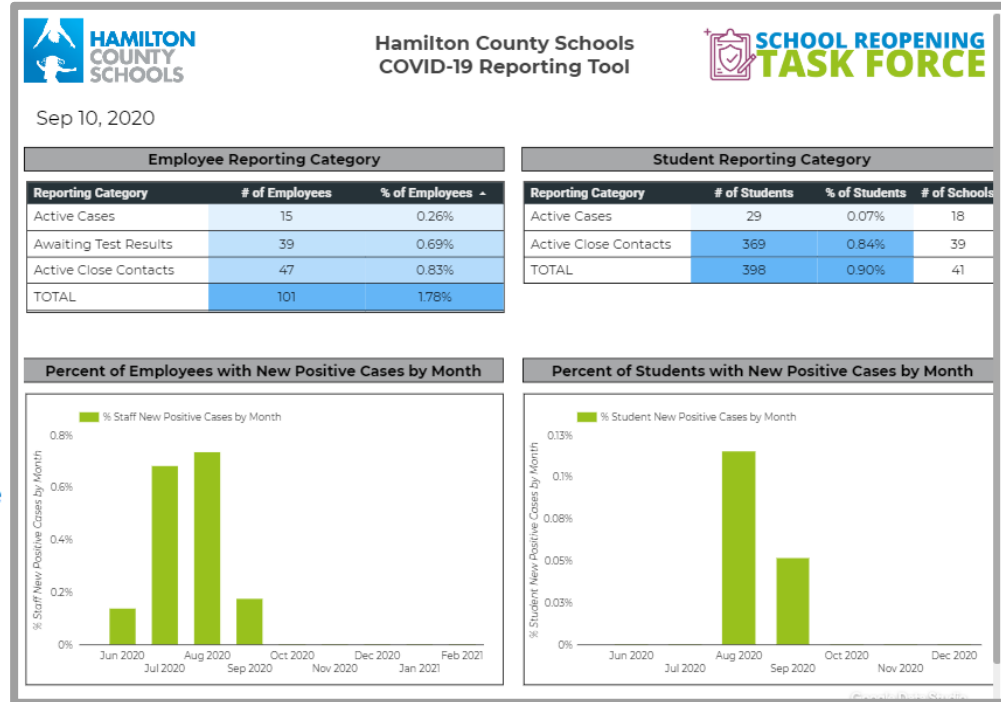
HAMILTON COUNTY SCHOOLS

Hamilton County Schools
COVID-19 Reporting Tool

SCHOOL REOPENING
TASK FORCE

Sep 10, 2020

Employee Reporting Category

| Reporting Category | # of Employees | % of Employees ▲ |
|---|---|---|
| Active Cases | 15 | 0.26% |
| Awaiting Test Results | 39 | 0.69% |
| Active Close Contacts | 47 | 0.83% |
| TOTAL | 101 | 1.78% |

Student Reporting Category

| Reporting Category | # of Students | % of Students | # of Schools |
|---|---|---|---|
| Active Cases | 29 | 0.07% | 18 |
| Active Close Contacts | 369 | 0.84% | 39 |
| TOTAL | 398 | 0.90% | 41 |

Percent of Employees with New Positive Cases by Month

% Staff New Positive Cases by Month

% Staff New Positive Cases by Month

0.8%
0.6%
0.4%
0.2%
0%

Jun 2020
Jul 2020
Aug 2020
Sep 2020
Oct 2020
Nov 2020
Dec 2020
Jan 2021
Feb 2021

Percent of Students with New Positive Cases by Month

% Student New Positive Cases by Month

% Student New Positive Cases by Month

0.13%
0.1%
0.08%
0.05%
0.03%
0%

Jun 2020
Jul 2020
Aug 2020
Sep 2020
Oct 2020
Nov 2020
Dec 2020